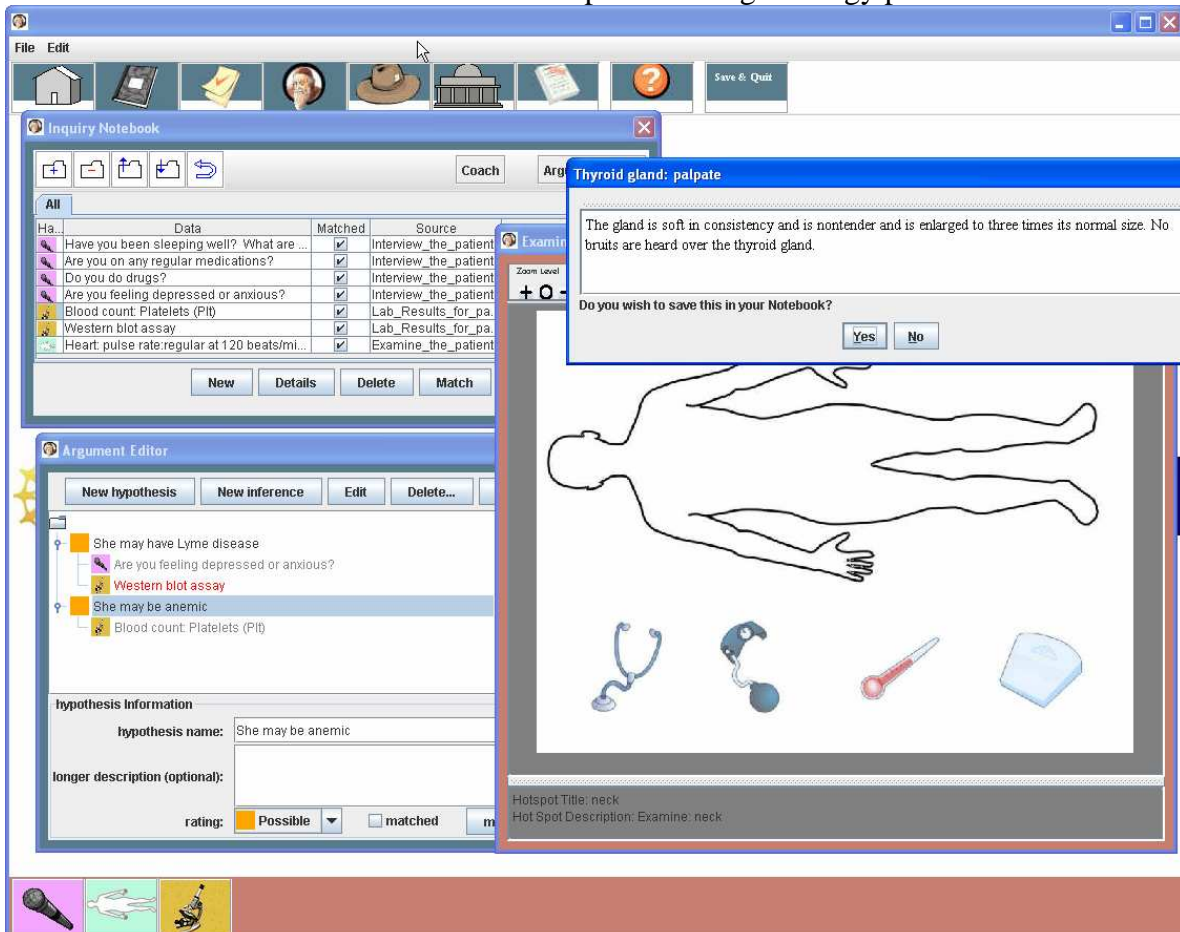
File Edit

Save & Quit

Inquiry Notebook

Coach

Arg

All

| Ha... | Data | Matched | Source |
|---|---|---|---|
| | Have you been sleeping well? What are ... | ✔ | Interview_the_patient |
| | Are you on any regular medications? | ✔ | Interview_the_patient |
| | Do you do drugs? | ✔ | Interview_the_patient |
| | Are you feeling depressed or anxious? | ✔ | Interview_the_patient |
| | Blood count: Platelets (Plt) | ✔ | Lab_Results_for_pa. |
| | Western blot assay | ✔ | Lab_Results_for_pa. |
| | Heart: pulse rate:regular at 120 beats/mi... | ✔ | Examine_the_patient |

New Details Delete Match

Argument Editor

New hypothesis New inference Edit Delete...

She may have Lyme disease
Are you feeling depressed or anxious?
Western blot assay
She may be anemic
Blood count: Platelets (Plt)

hypothesis Information

hypothesis name: She may be anemic

longer description (optional):

rating: Possible matched m

Examin

Zoom Level

Thyroid gland: palpate

The gland is soft in consistency and is nontender and is enlarged to three times its normal size. No bruits are heard over the thyroid gland.

Do you wish to save this in your Notebook?

Yes No

Hotspot Title: neck
Hot Spot Description: Examine: neck